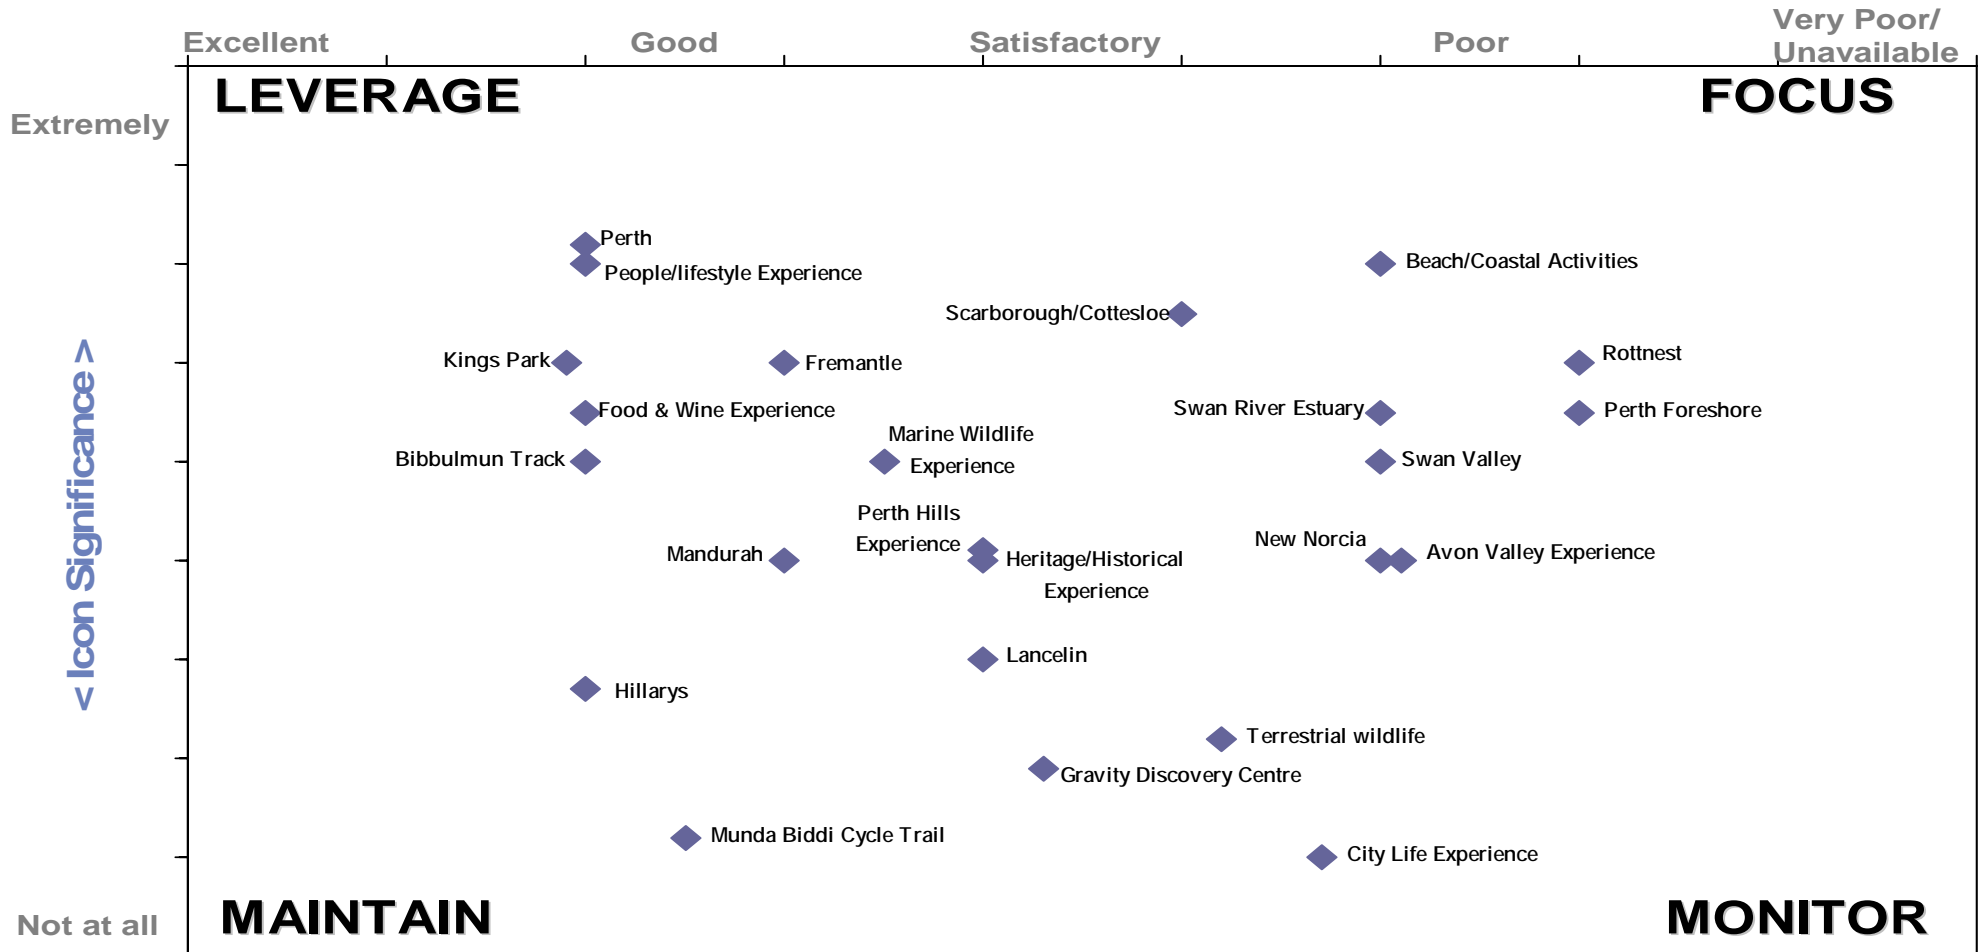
Excellent Good Satisfactory Poor Very Poor/ Unavailable

LEVERAGE

FOCUS

Extremely

< Icon Significance >

Perth

People/lifestyle Experience

Beach/Coastal Activities

Scarborough/Cottesloe

Kings Park

Fremantle

Rottnest

Food & Wine Experience

Swan River Estuary

Perth Foreshore

Marine Wildlife Experience

Bibbulmun Track

Swan Valley

Perth Hills Experience

Mandurah

Heritage/Historical Experience

New Norcia

Avon Valley Experience

Lancelin

Hillarys

Terrestrial wildlife

Gravity Discovery Centre

Munda Biddi Cycle Trail

City Life Experience

Not at all

MAINTAIN

MONITOR